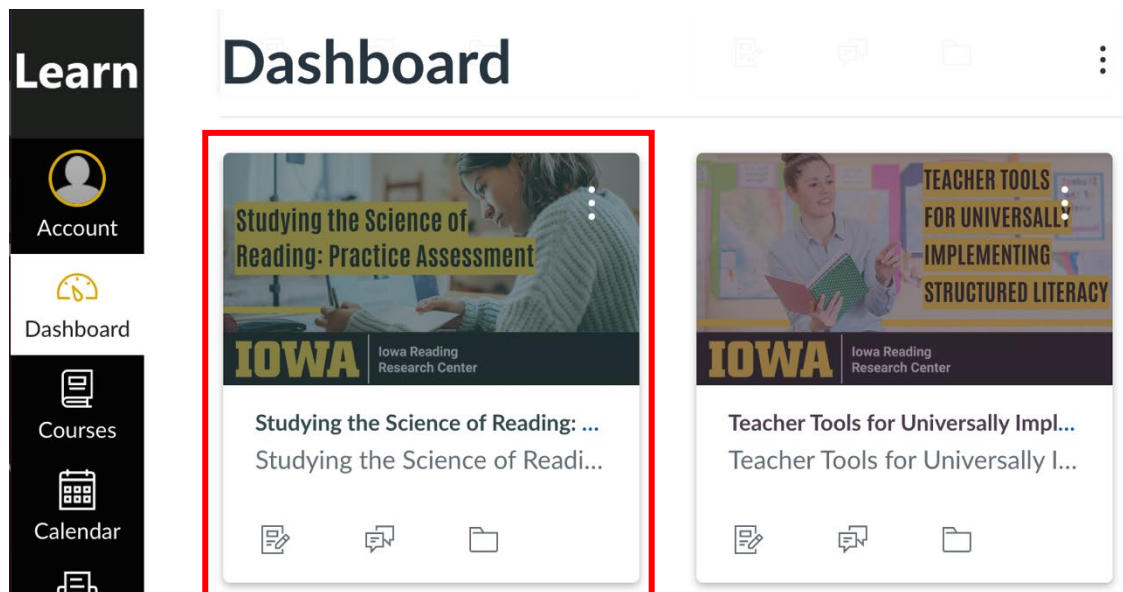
Learn

Account

Dashboard

Courses

Calendar

Dashboard

Studying the Science of Reading: Practice Assessment

IOWA Iowa Reading Research Center

Studying the Science of Reading: ...
Studying the Science of Readi...

TEACHER TOOLS FOR UNIVERSALLY IMPLEMENTING STRUCTURED LITERACY

IOWA Iowa Reading Research Center

Teacher Tools for Universally Impl...
Teacher Tools for Universally I...